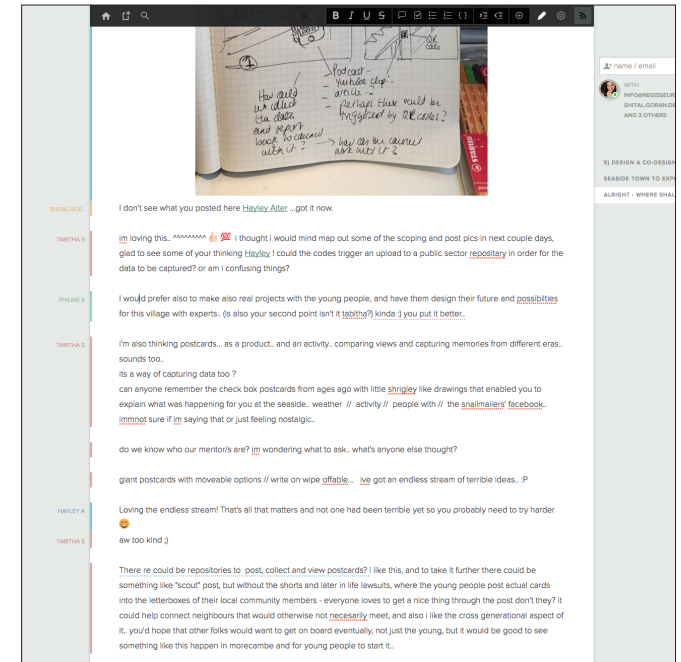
B I U S

How could we collect the data and report back to council with it?

Podcast - YouTube clip - article - perhaps these could be triggered by QR codes?

how can the council work with it?

name / email

WITH INFO@REGISSEUR SHITAL.GORAN.DE AND 3 OTHERS

5) DESIGN A CO-DESIGN

SEASIDE TOWN TO EXP

ALRIGHT - WHERE SHAL

SHITAL.GOR.

I don't see what you posted here Hayley Alter ...got it now.

TABITHA S

im loving this.. ^^^^^^^^^ 👍 💯 i thought i would mind map out some of the scoping and post pics in next couple days, glad to see some of your thinking Hayley ! could the codes trigger an upload to a public sector repositary in order for the data to be captured? or am i confusing things?

PHILINE K

I would prefer also to make also real projects with the young people, and have them design their future and possibities for this village with experts.. (is also your second point isn't it tabitha?) kinda :) you put it better..

TABITHA S

i'm also thinking postcards... as a product.. and an activity.. comparing views and capturing memories from different eras.. sounds too..
its a way of capturing data too ?
can anyone remember the check box postcards from ages ago with little shrigley like drawings that enabled you to explain what was happening for you at the seaside.. weather // activity // people with // the snailmailers' facebook..
immnot sure if im saying that or just feeling nostalgic..

do we know who our mentor/s are? im wondering what to ask.. what's anyone else thought?

giant postcards with moveable options // write on wipe offable... ive got an endless stream of terrible ideas.. :P

HAYLEY A

Loving the endless stream! That's all that matters and not one had been terrible yet so you probably need to try harder 😄

TABITHA S

aw too kind ;)

There re could be repositories to post, collect and view postcards? i like this, and to take it further there could be something like "scout" post, but without the shorts and later in life lawsuits, where the young people post actual cards into the letterboxes of their local community members - everyone loves to get a nice thing through the post don't they? it could help connect neighbours that would otherwise not necesarily meet, and also i like the cross generational aspect of it.. you'd hope that other folks would want to get on board eventually, not just the young, but it would be good to see something like this happen in morecambe and for young people to start it..